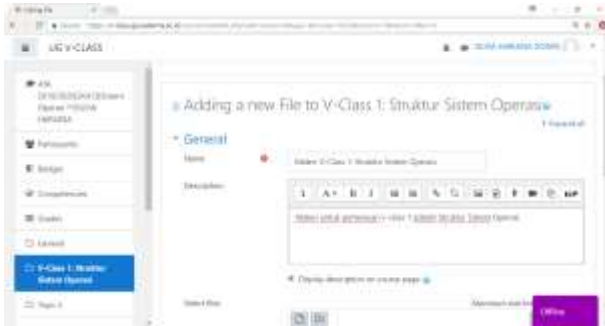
UG V-CLASS

Participants

Badges

Competencies

Grades

General

V-Class 1: Struktur Sistem Operasi

Topic 2

Adding a new File to V-Class 1: Struktur Sistem Operasi

Expand all

General

Name

Materi V-Class 1: Struktur Sistem Operasi

Description

Display description on course page

Select files

Offline